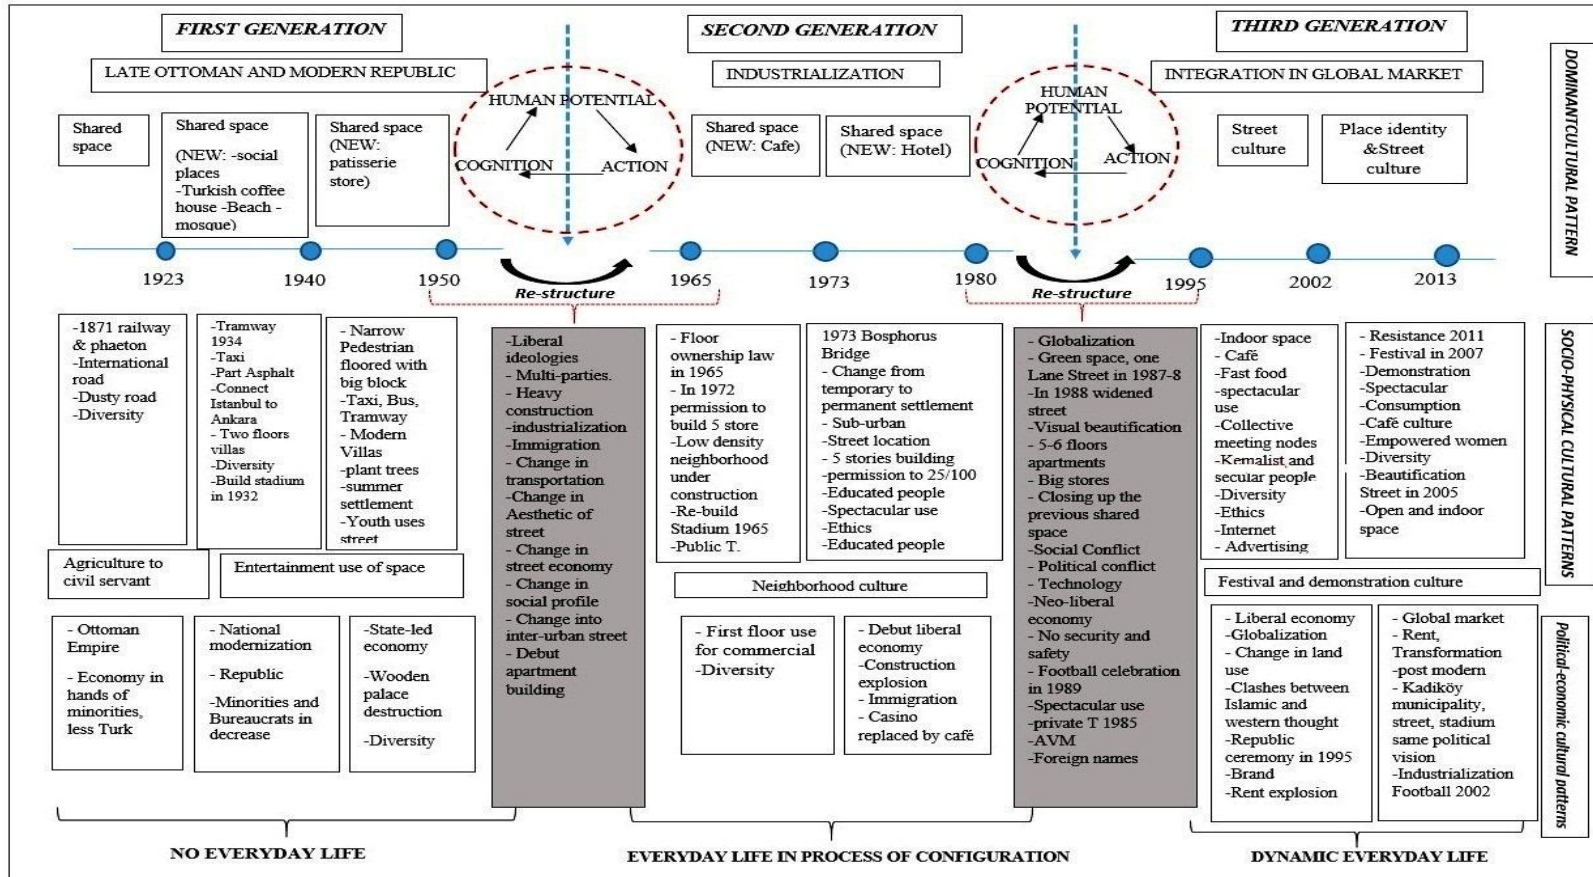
FIRST GENERATION

LATE OTTOMAN AND MODERN REPUBLIC

SECOND GENERATION

INDUSTRIALIZATION

THIRD GENERATION

INTEGRATION IN GLOBAL MARKET

DOMINANT CULTURAL PATTERN

Shared space

Shared space (NEW: -social places -Turkish coffee house -Beach -mosque)

Shared space (NEW: patisserie store)

HUMAN POTENTIAL
COGNITION
ACTION

Shared space (NEW: Cafe)

Shared space (NEW: Hotel)

HUMAN POTENTIAL
COGNITION
ACTION

Street culture

Place identity &Street culture

1923
1940
1950
Re-structure
1965
1973
1980
Re-structure
1995
2002
2013

-1871 railway & phaeton
-International road
-Dusty road
-Diversity

-Tramway 1934
-Taxi
-Part Asphalt
-Connect Istanbul to Ankara
- Two floors villas
-Diversity
-Build stadium in 1932

- Narrow Pedestrian floored with big block
-Taxi, Bus, Tramway
- Modern Villas
-plant trees
-summer settlement
-Youth uses street

-Liberal ideologies
- Multi-parties.
- Heavy construction
-industrialization
-Immigration
- Change in transportation
-Change in Aesthetic of street
- Change in street economy
- Change in social profile
- Change into inter-urban street
- Debut apartment building

- Floor ownership law in 1965
- In 1972 permission to build 5 store
-Low density neighborhood under construction
-Re-build Stadium 1965
-Public T.

1973 Bosphorus Bridge
- Change from temporary to permanent settlement
- Sub-urban
-Street location
- 5 stories building
-permission to 25/100
-Educated people
-Spectacular use
-Ethics
-Educated people

- Globalization
- Green space, one Lane Street in 1987-8
-In 1988 widened street
-Visual beautification
- 5-6 floors apartments
- Big stores
- Closing up the previous shared space
-Social Conflict
- Political conflict
- Technology
-Neo-liberal economy
- No security and safety
- Football celebration in 1989
-Spectacular use
-private T 1985
-AVM
-Foreign names

-Indoor space
- Café
-Fast food
-spectacular use
-Collective meeting nodes
-Kemalist and secular people
-Diversity
-Ethics
-Internet
- Advertising

- Resistance 2011
- Festival in 2007
-Demonstration
-Spectacular
-Consumption
-Café culture
-Empowered women
-Diversity
-Beautification Street in 2005
-Open and indoor space

SOCIO-PHYSICAL CULTURAL PATTERNS

Agriculture to civil servant

Entertainment use of space

Neighborhood culture

Festival and demonstration culture

- Ottoman Empire
- Economy in hands of minorities, less Turk

- National modernization
- Republic
-Minorities and Bureaucrats in decrease

-State-led economy
-Wooden palace destruction
-Diversity

- First floor use for commercial
-Diversity

- Debut liberal economy
-Construction explosion
- Immigration
- Casino replaced by café

- Liberal economy
-Globalization
- Change in land use
-Clashes between Islamic and western thought
-Republic ceremony in 1995
-Brand
-Rent explosion

- Global market
- Rent, Transformation
-post modern
- Kadiköy municipality, street, stadium same political vision
-Industrialization Football 2002

Political-economic cultural patterns

NO EVERYDAY LIFE

EVERYDAY LIFE IN PROCESS OF CONFIGURATION

DYNAMIC EVERYDAY LIFE